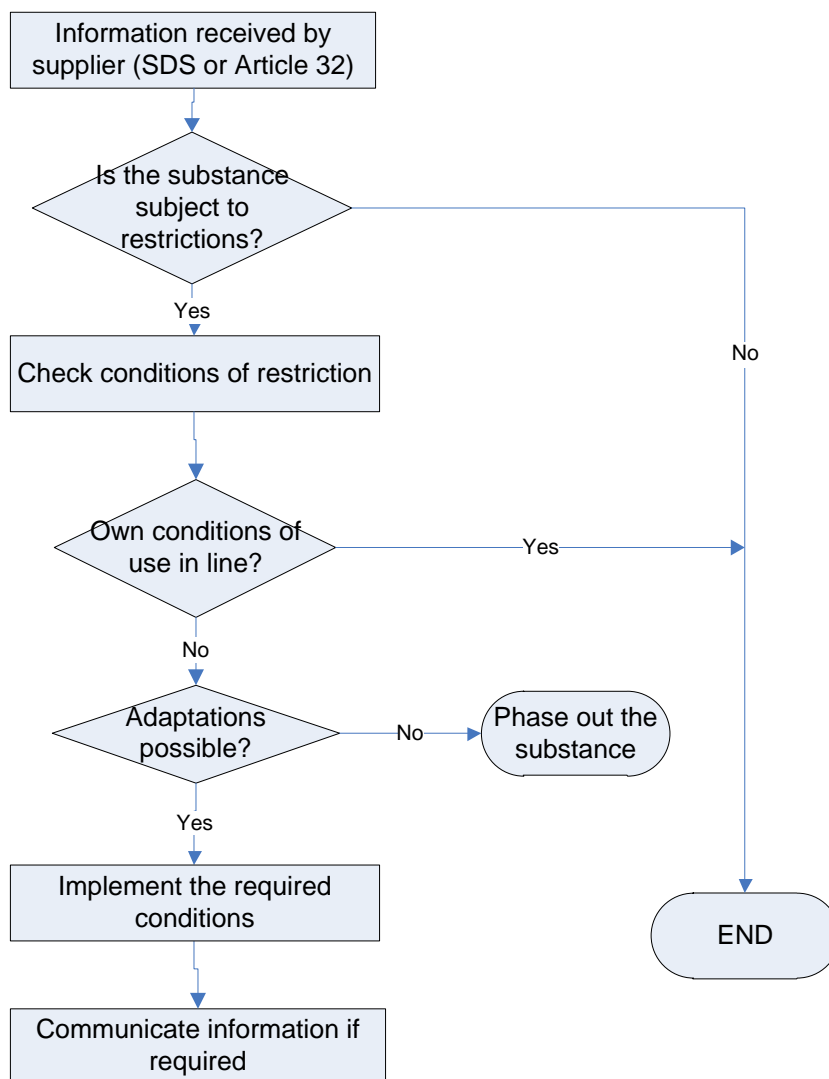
Information received by supplier (SDS or Article 32)

Is the substance subject to restrictions?

Yes

No

Check conditions of restriction

Own conditions of use in line?

Yes

No

Adaptations possible?

No

Phase out the substance

Yes

Implement the required conditions

END

Communicate information if required